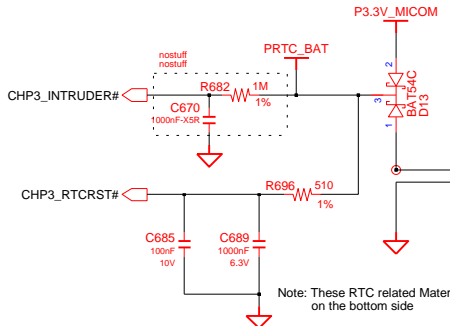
P3.3V_MICOM

nostuff
nostuff

PRTC_BAT

CHP3_INTRUDER#

R682

1M

1%

C670

1000nF-X5R

2

3

1

BAT54C

D13

CHP3_RTCRST#

R696

510

1%

C685

100nF

10V

C689

1000nF

6.3V

Note: These RTC related Mater
on the bottom side